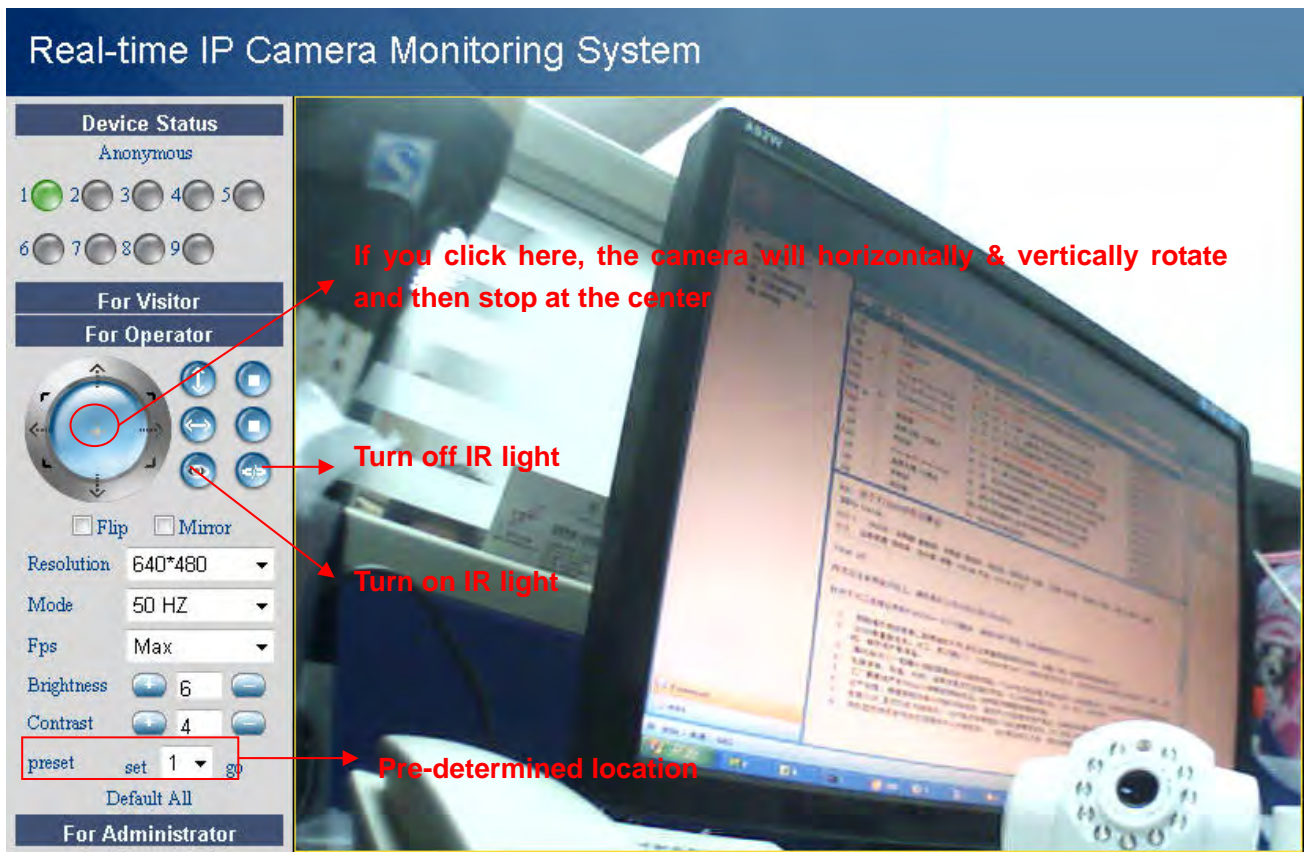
Real-time IP Camera Monitoring System

Device Status

Anonymous

1 2 3 4 5

6 7 8 9

For Visitor

For Operator

Flip Mirror

| Resolution | 640*480 |
|---|---|
| Mode | 50 HZ |
| Fps | Max |
| Brightness | 6 |
| Contrast | 4 |

preset set 1 go

Default All

For Administrator

If you click here, the camera will horizontally & vertically rotate and then stop at the center

Turn off IR light

Turn on IR light

Pre-determined location